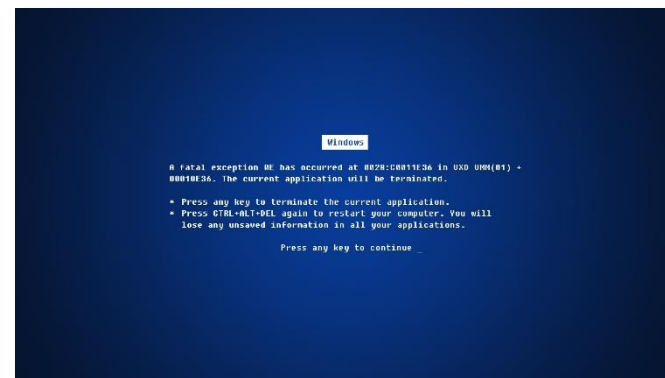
Windows

A fatal exception 0E has occurred at 0028:C0011E36 in UXD UMM(01) + 00010E36. The current application will be terminated.

* Press any key to terminate the current application.
* Press CTRL+ALT+DEL again to restart your computer. You will lose any unsaved information in all your applications.

Press any key to continue _